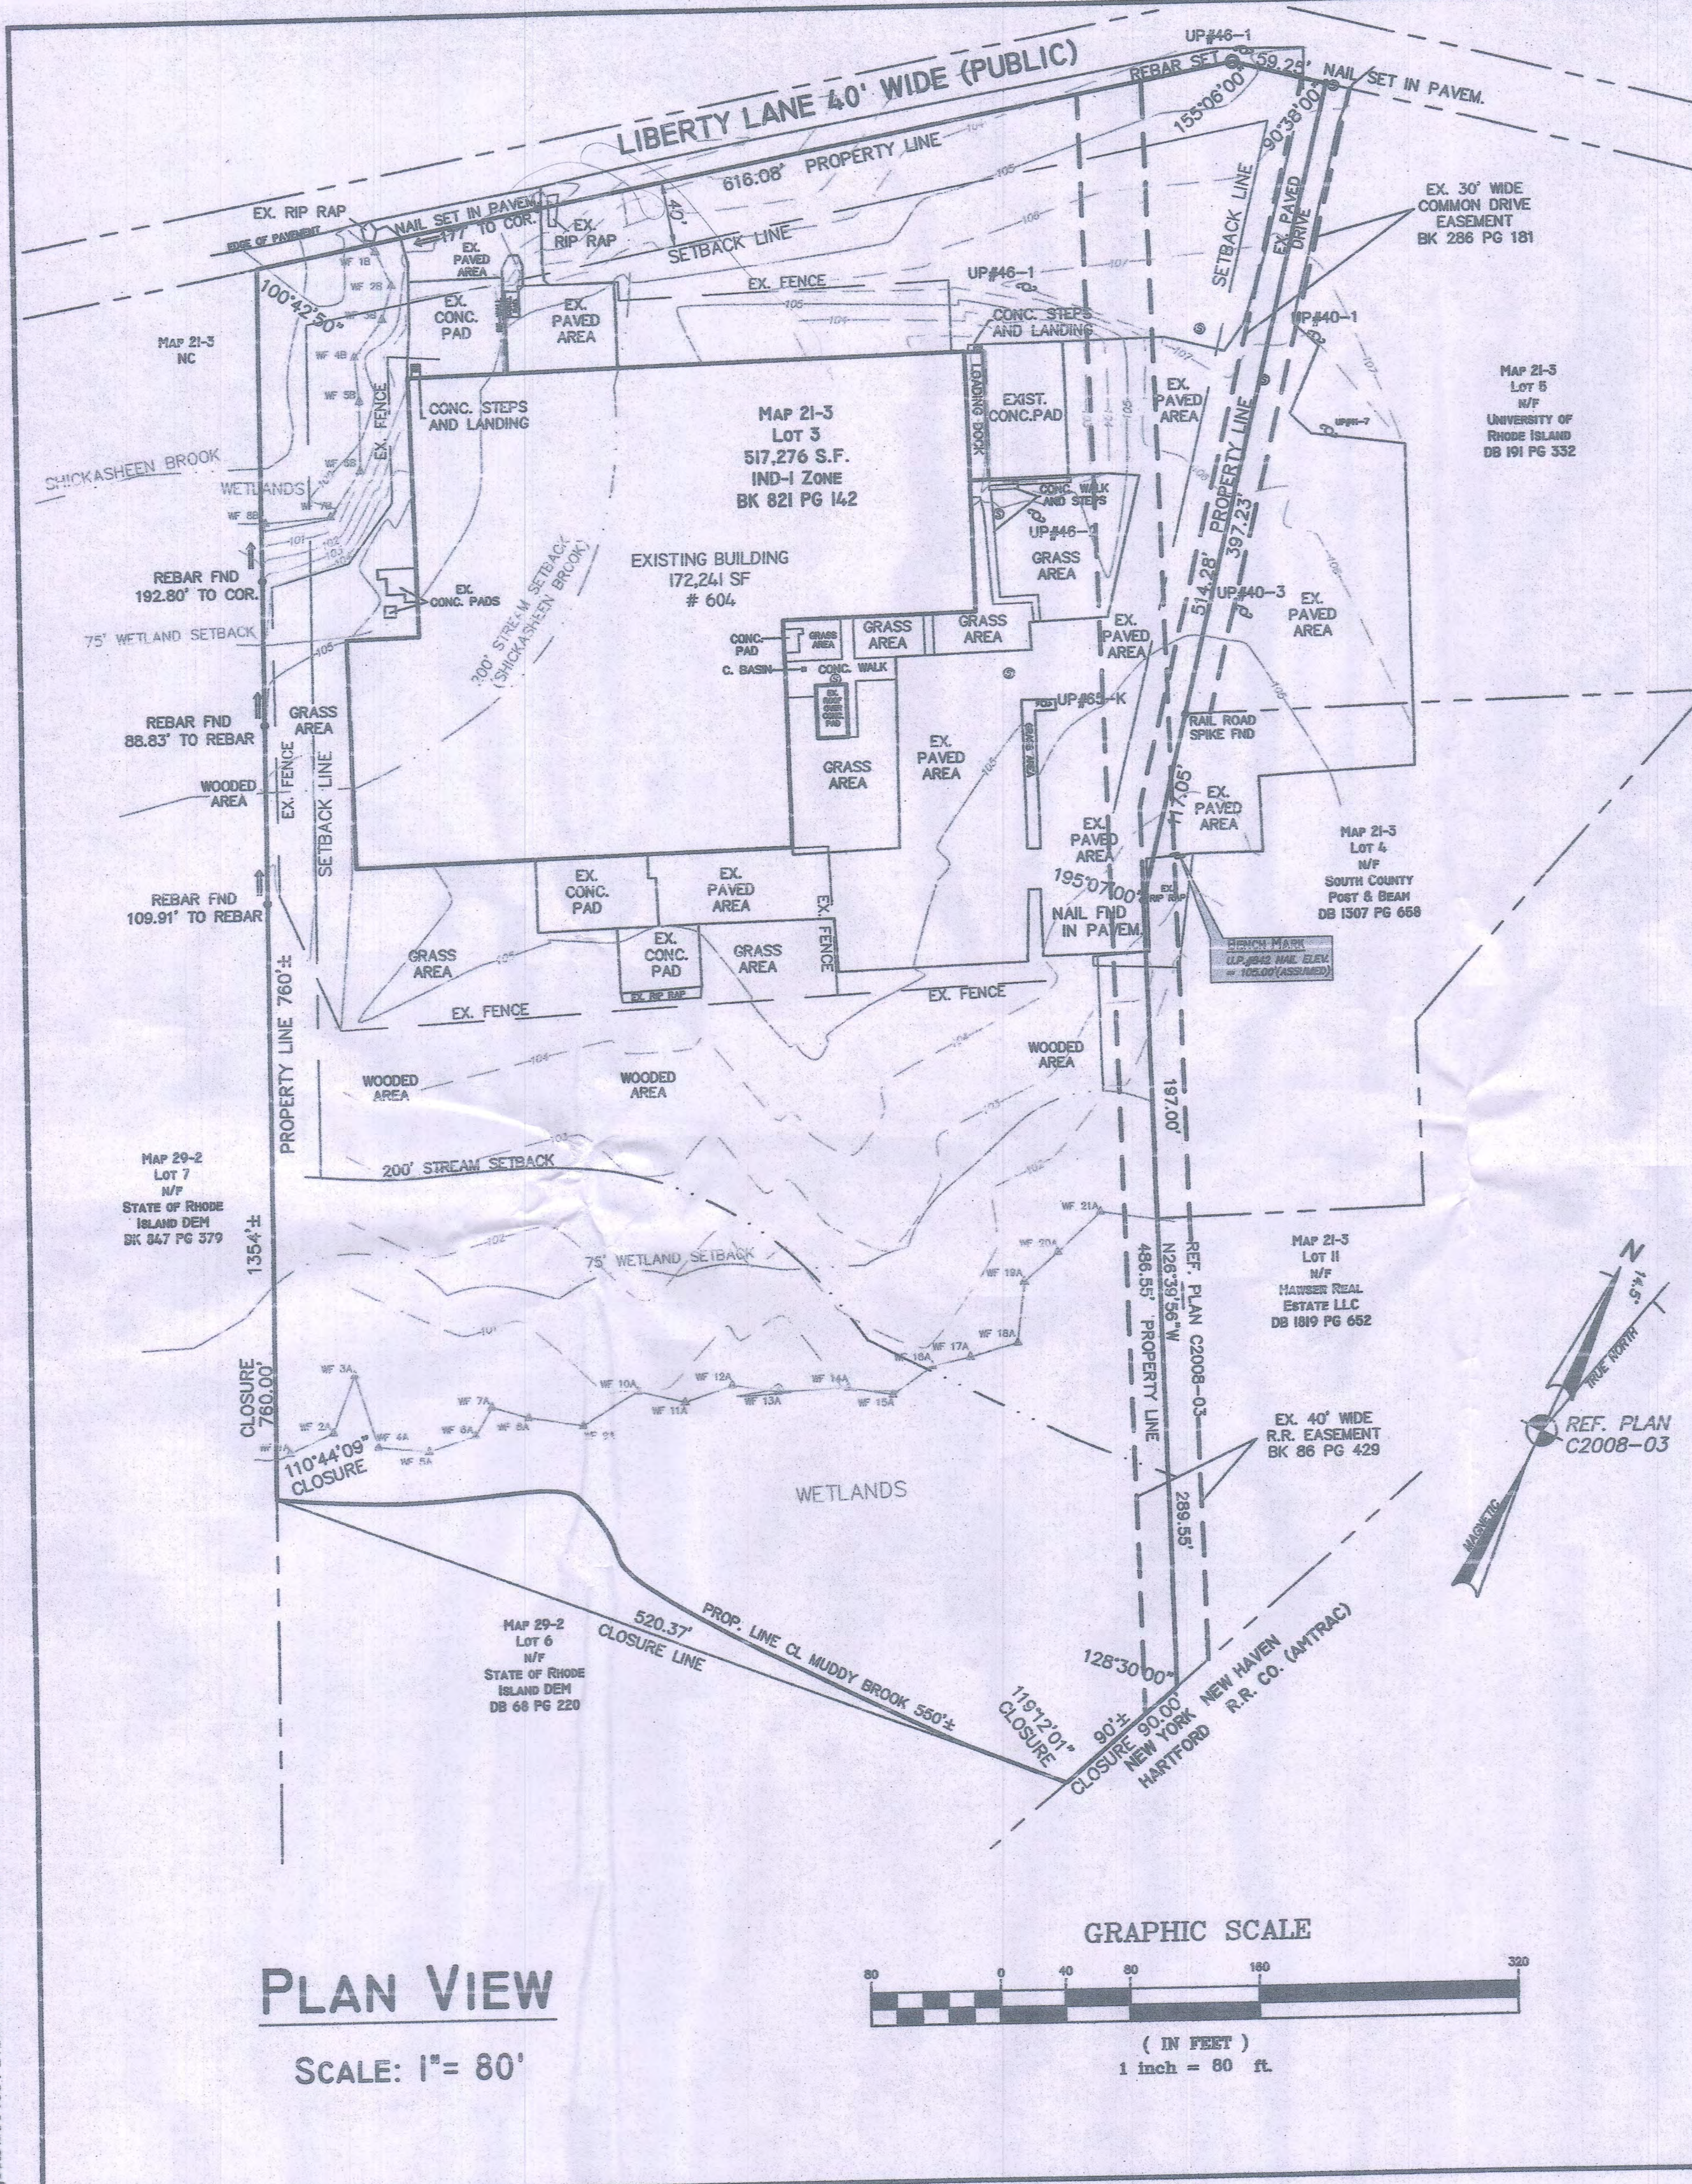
LIBERTY LANE 40' WIDE (PUBLIC)

UP#46-1

REBAR SET

59.25'

NAIL SET IN PAVEM.

155°06'00"

90°38'00"

616.08' PROPERTY LINE

EX. RIP RAP

EDGE OF PAVEMENT

NAIL SET IN PAVEM.

177' TO COR.

EX. RIP RAP

40'

SETBACK LINE

EX. PAVED AREA

100°42'50"

EX. CONC. PAD

EX. PAVED AREA

EX. FENCE

UP#46-1

CONC. STEPS AND LANDING

EX. 30' WIDE COMMON DRIVE EASEMENT BK 286 PG 181

SETBACK LINE

EX. PAVED DRIVE

UP#40-1

MAP 21-3 NC

EX. FENCE

CONC. STEPS AND LANDING

MAP 21-3 LOT 3 517,276 S.F. IND-I ZONE BK 821 PG 142

LOADING DOCK

EXIST. CONC.PAD

EX. PAVED AREA

MAP 21-3 LOT 5 N/F UNIVERSITY OF RHODE ISLAND DB 191 PG 332

SHICKASHEEN BROOK

WETLANDS

CONC. WALK AND STEPS

UP#46-2

PROPERTY LINE

397.23'

514.28'

REBAR FND 192.80' TO COR.

EX. CONC. PADS

200' STREAM SETBACK (SHICKASHEEN BROOK)

EXISTING BUILDING 172,241 SF # 604

GRASS AREA

UP#40-3

EX. PAVED AREA

75' WETLAND SETBACK

CONC. PAD

C. BASIN

GRASS AREA

CONC. WALK

GRASS AREA

GRASS AREA

EX. PAVED AREA

UP#65-K

REBAR FND 88.83' TO REBAR

GRASS AREA

EX. FENCE

SETBACK LINE

GRASS AREA

EX. PAVED AREA

RAIL ROAD SPIKE FND

WOODED AREA

11.05'

EX. PAVED AREA

MAP 21-3 LOT 4 N/F SOUTH COUNTY POST & BEAM DB 1307 PG 658

EX. PAVED AREA

195°07'00"

REBAR FND 109.91' TO REBAR

EX. CONC. PAD

EX. PAVED AREA

EX. FENCE

NAIL FND IN PAVEM.

EX. RIP RAP

BENCH MARK

EX. CONC. PAD

GRASS AREA

GRASS AREA

EX. RIP RAP

EX. FENCE

EX. FENCE

PROPERTY LINE 760'±

WOODED AREA

WOODED AREA

WOODED AREA

197.00'

200' STREAM SETBACK

MAP 29-2 LOT 7 N/F STATE OF RHODE ISLAND DEM BK 847 PG 379

1354'±

75' WETLAND SETBACK

REF. PLAN C2008-03

N26°39'56"W

486.55' PROPERTY LINE

MAP 21-3 LOT 11 N/F HANSER REAL ESTATE LLC DB 1819 PG 652

N

14.5°

TRUE NORTH

REF. PLAN C2008-03

MAGNETIC

CLOSURE 760.00'

110°44'09" CLOSURE

EX. 40' WIDE R.R. EASEMENT BK 86 PG 429

WETLANDS

289.55'

MAP 29-2 LOT 6 N/F STATE OF RHODE ISLAND DEM DB 68 PG 220

520.37' CLOSURE LINE

PROP. LINE CL MUDDY BROOK 550'±

128°30'00"

119°12'01" CLOSURE

90'± CLOSURE 90.00'

NEW YORK NEW HAVEN HARTFORD R.R. CO. (AMTRAC)

GRAPHIC SCALE

80 0 40 80 160 320

( IN FEET )
1 inch = 80 ft.

PLAN VIEW

SCALE: 1"= 80'